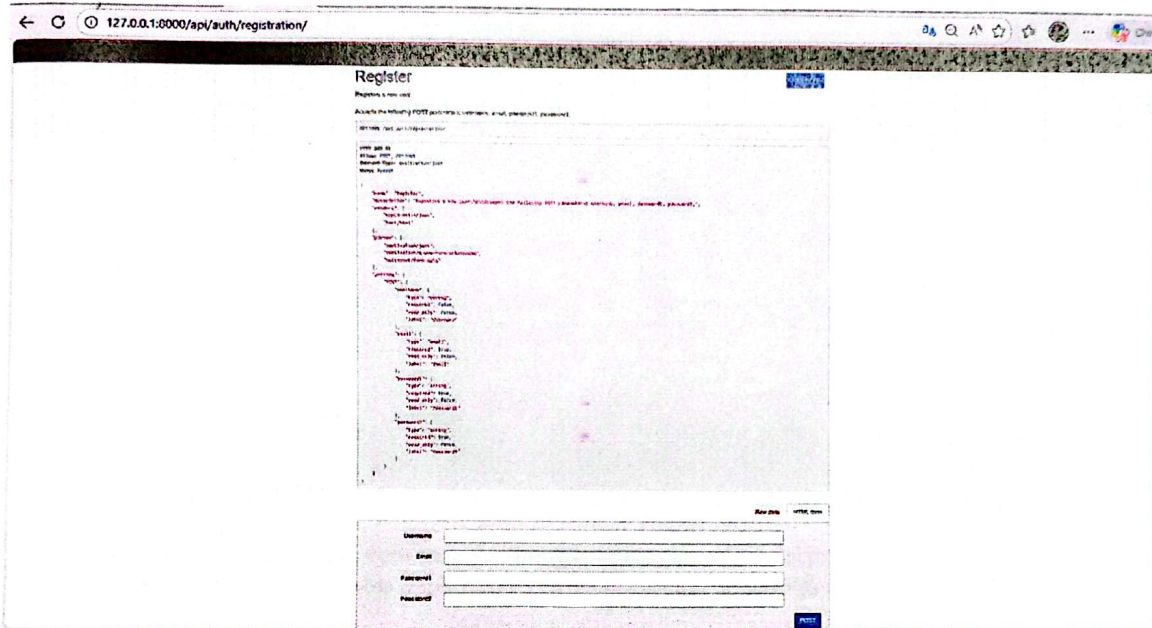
127.0.0.1:8000/api/auth/registration/

Register

Registers a new user.

Accepts the following POST parameters: username, email, password1, password2.

OPTIONS /api/auth/registration/

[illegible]

Raw data HTML form

Username

Email

Password1

Password2

POST